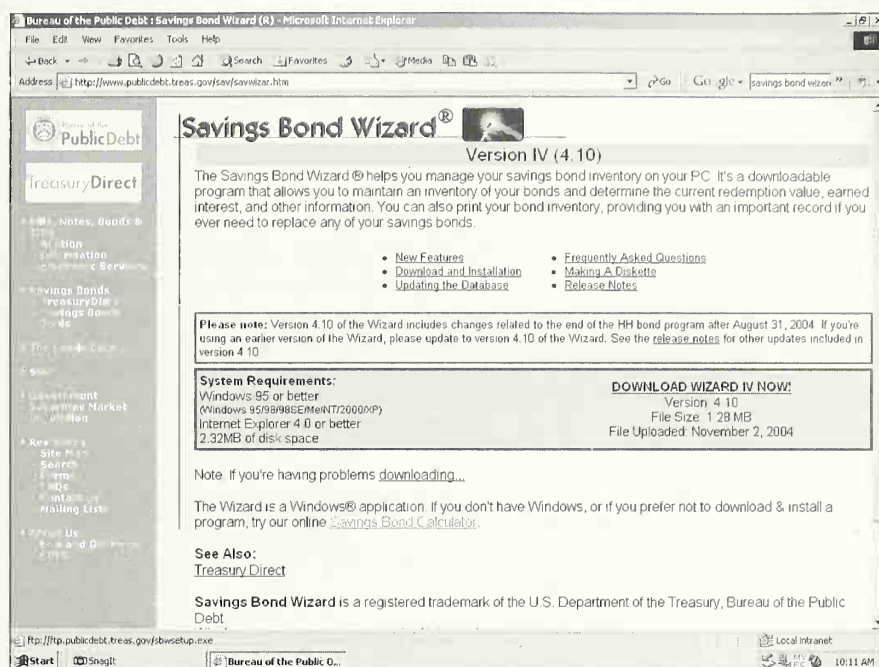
Bureau of the Public Debt : Savings Bond Wizard (R) - Microsoft Internet Explorer

File Edit View Favorites Tools Help

Back Search Favorites Media

Address http://www.publicdebt.treas.gov/sav/savwizar.htm Go Google savings bond wizard

Public Debt

TreasuryDirect

Bills, Notes, Bonds & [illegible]
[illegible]
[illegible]
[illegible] Services

Savings Bonds
TreasuryDirect
Savings Bonds
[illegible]

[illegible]

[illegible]

Government Securities Market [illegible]

Resources
Site Map
Search
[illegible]
FAQs
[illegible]
Mailing List

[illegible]

Savings Bond Wizard®

Version IV (4.10)

The Savings Bond Wizard ® helps you manage your savings bond inventory on your PC. It's a downloadable program that allows you to maintain an inventory of your bonds and determine the current redemption value, earned interest, and other information. You can also print your bond inventory, providing you with an important record if you ever need to replace any of your savings bonds.

- New Features
- Download and Installation
- Updating the Database
- Frequently Asked Questions
- Making A Diskette
- Release Notes

Please note: Version 4.10 of the Wizard includes changes related to the end of the HH bond program after August 31, 2004. If you're using an earlier version of the Wizard, please update to version 4.10 of the Wizard. See the release notes for other updates included in version 4.10.

System Requirements:
Windows 95 or better
(Windows 95/98/98SE/Me/NT/2000/XP)
Internet Explorer 4.0 or better
2.32MB of disk space

DOWNLOAD WIZARD IV NOW!
Version 4.10
File Size: 1.28 MB
File Uploaded: November 2, 2004

Note: If you're having problems downloading...

The Wizard is a Windows® application. If you don't have Windows, or if you prefer not to download & install a program, try our online Savings Bond Calculator.

See Also:
Treasury Direct

Savings Bond Wizard is a registered trademark of the U.S. Department of the Treasury, Bureau of the Public Debt.

ftp://ftp.publicdebt.treas.gov/sbwsetup.exe

Local intranet

Start SnagIt Bureau of the Public D... 10:11 AM